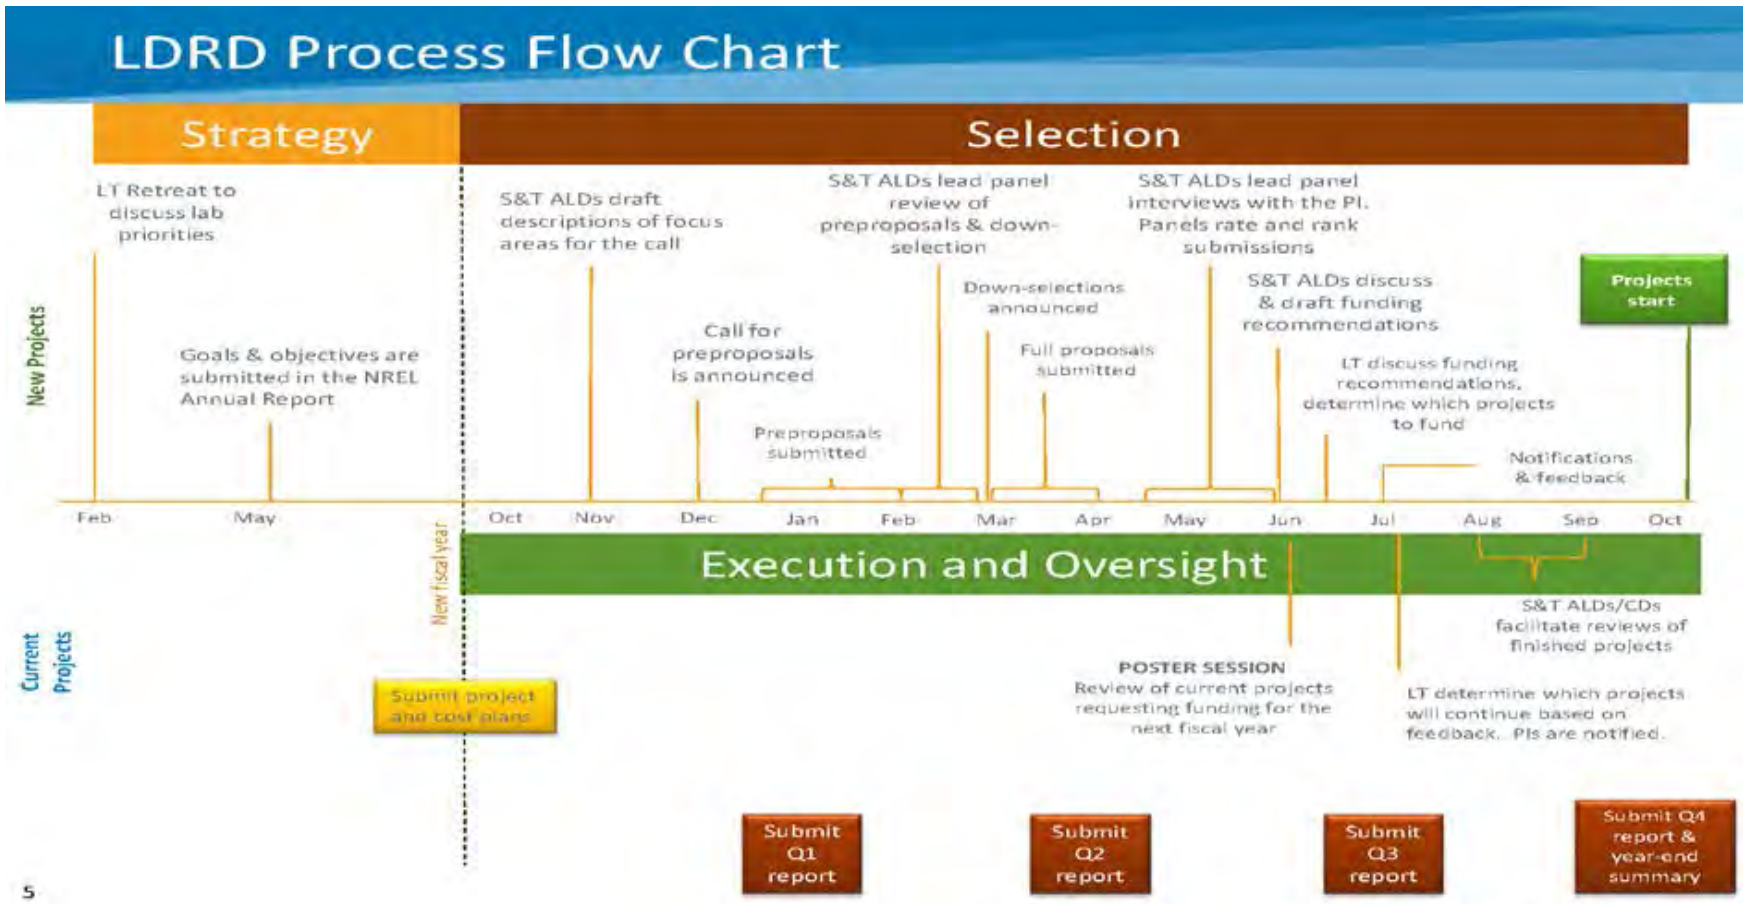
LDRD Process Flow Chart

Strategy

Selection

New Projects

LT Retreat to discuss lab priorities

Goals & objectives are submitted in the NREL Annual Report

S&T ALDs draft descriptions of focus areas for the call

Call for preproposals is announced

Preproposals submitted

S&T ALDs lead panel review of preproposals & down-selection

Down-selections announced

Full proposals submitted

S&T ALDs lead panel interviews with the PI. Panels rate and rank submissions

S&T ALDs discuss & draft funding recommendations

LT discuss funding recommendations, determine which projects to fund

Notifications & feedback

Projects start

Feb May Oct Nov Dec Jan Feb Mar Apr May Jun Jul Aug Sep Oct

New fiscal year

Execution and Oversight

Current Projects

Submit project and cost plans

S&T ALDs/CDs facilitate reviews of finished projects

POSTER SESSION
Review of current projects requesting funding for the next fiscal year

LT determine which projects will continue based on feedback. PIs are notified.

Submit Q1 report

Submit Q2 report

Submit Q3 report

Submit Q4 report & year-end summary

5